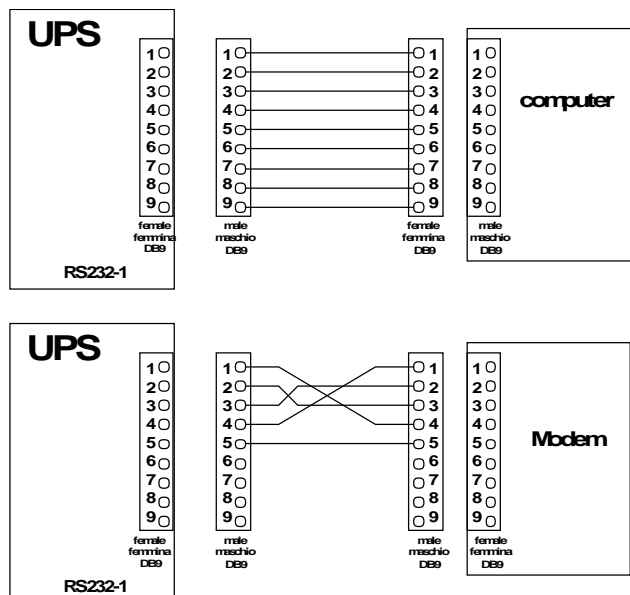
UPS

1
2
3
4
5
6
7
8
9

female
femmina
DB9

RS232-1

1
2
3
4
5
6
7
8
9

male
maschio
DB9

1
2
3
4
5
6
7
8
9

female
femmina
DB9

1
2
3
4
5
6
7
8
9

male
maschio
DB9

computer

UPS

1
2
3
4
5
6
7
8
9

female
femmina
DB9

RS232-1

1
2
3
4
5
6
7
8
9

male
maschio
DB9

1
2
3
4
5
6
7
8
9

male
maschio
DB9

1
2
3
4
5
6
7
8
9

female
femmina
DB9

Modem